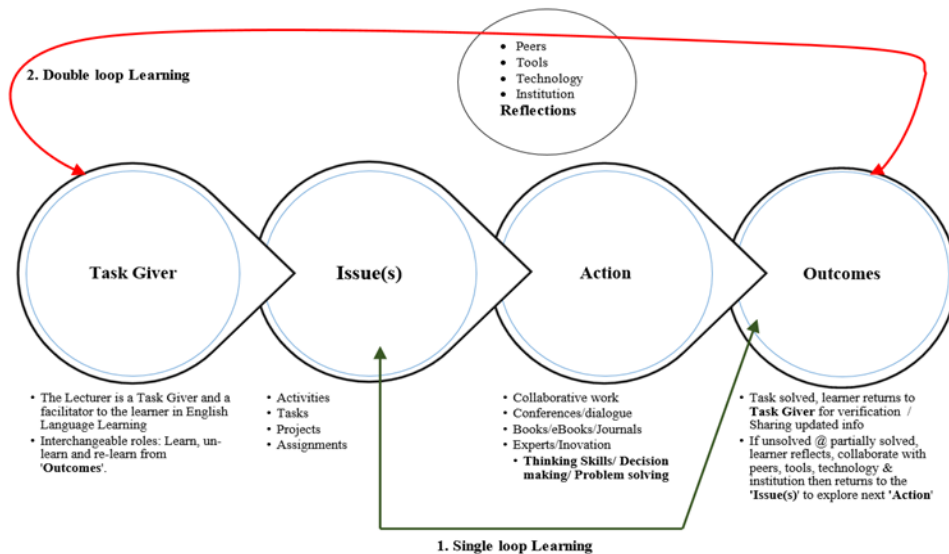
2. Double loop Learning

- Peers
- Tools
- Technology
- Institution

Reflections

Task Giver

Issue(s)

Action

Outcomes

- The Lecturer is a Task Giver and a facilitator to the learner in English Language Learning
- Interchangeable roles: Learn, unlearn and re-learn from '**Outcomes**'.

- Activities
- Tasks
- Projects
- Assignments

- Collaborative work
- Conferences/dialogue
- Books/eBooks/Journals
- Experts/Inovation
  - **Thinking Skills/ Decision making/ Problem solving**

- Task solved, learner returns to **Task Giver** for verification / Sharing updated info
- If unsolved @ partially solved, learner reflects, collaborate with peers, tools, technology & institution then returns to the **'Issue(s)'** to explore next **'Action'**

1. Single loop Learning